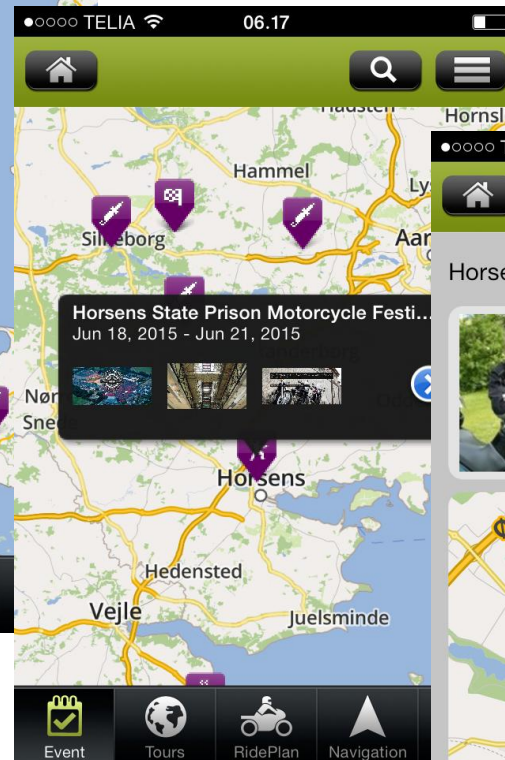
●○○○○ TELIA 06.17

Hausten
Hornsl
Hammel
Silkeborg
Aar
Horse
Horsens State Prison Motorcycle Festi...
Jun 18, 2015 - Jun 21, 2015
Nør
Sne
Horsens
Hedensted
Vejle
Juelsminde

Event
Tours
RidePlan
Navigation